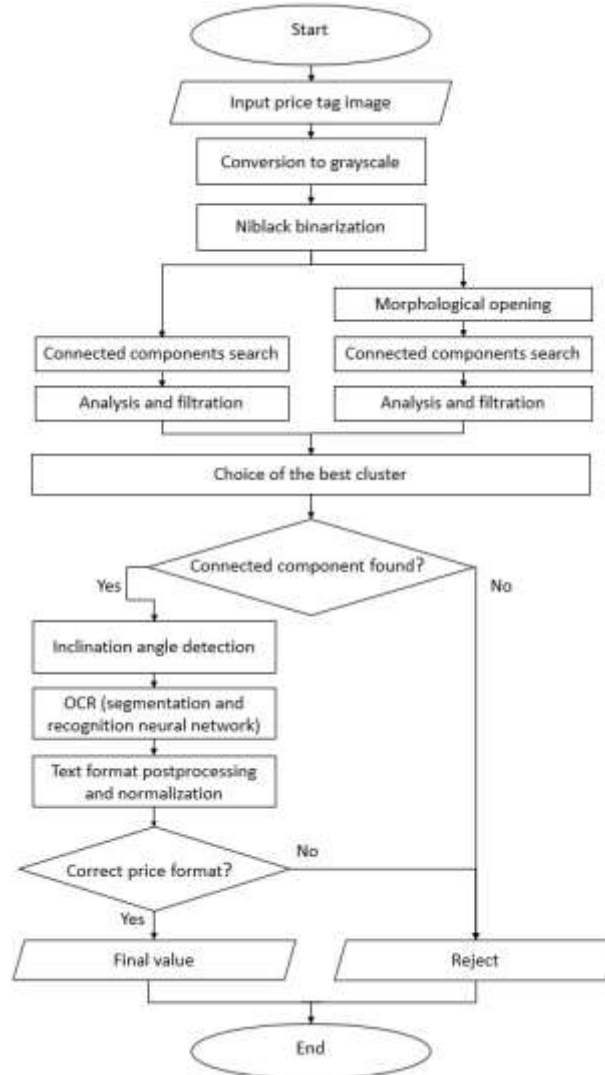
Start

Input price tag image

Conversion to grayscale

Niblack binarization

Connected components search

Analysis and filtration

Morphological opening

Connected components search

Analysis and filtration

Choice of the best cluster

Connected component found?

Yes

No

Inclination angle detection

OCR (segmentation and recognition neural network)

Text format postprocessing and normalization

Correct price format?

No

Yes

Final value

Reject

End